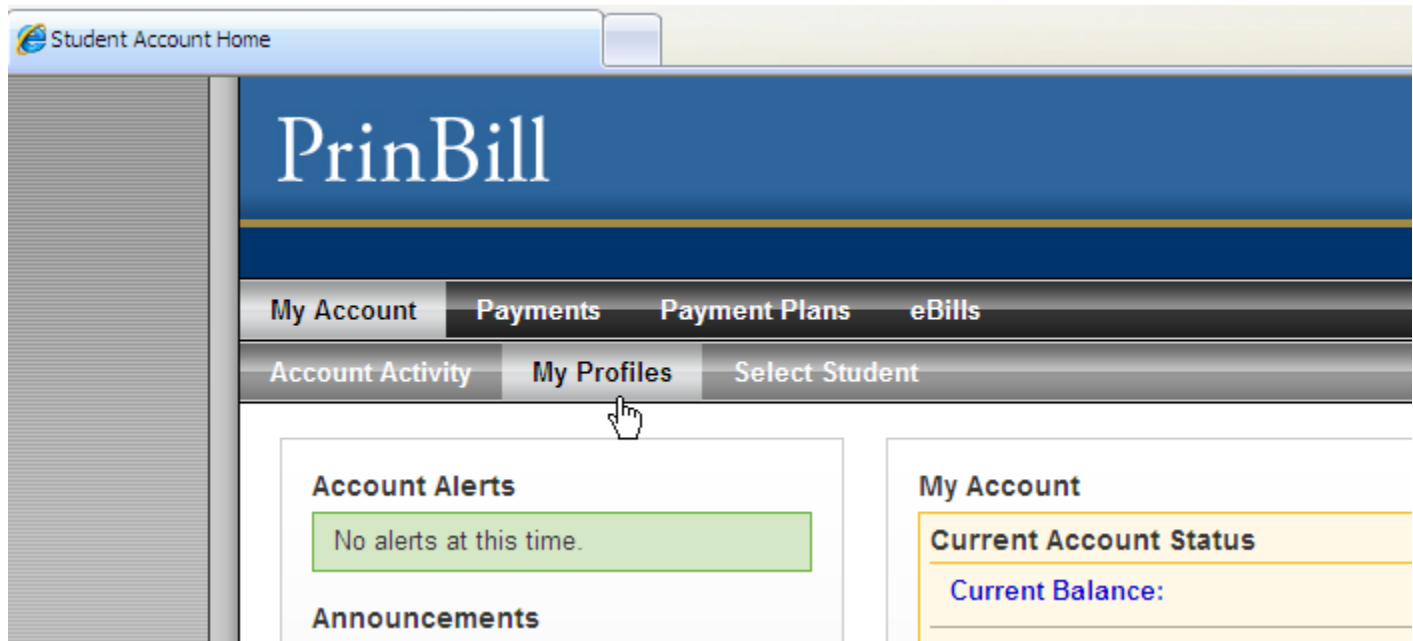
Student Account Home

PrinBill

My Account Payments Payment Plans eBills

Account Activity My Profiles Select Student

Account Alerts

No alerts at this time.

Announcements

My Account

Current Account Status

Current Balance: